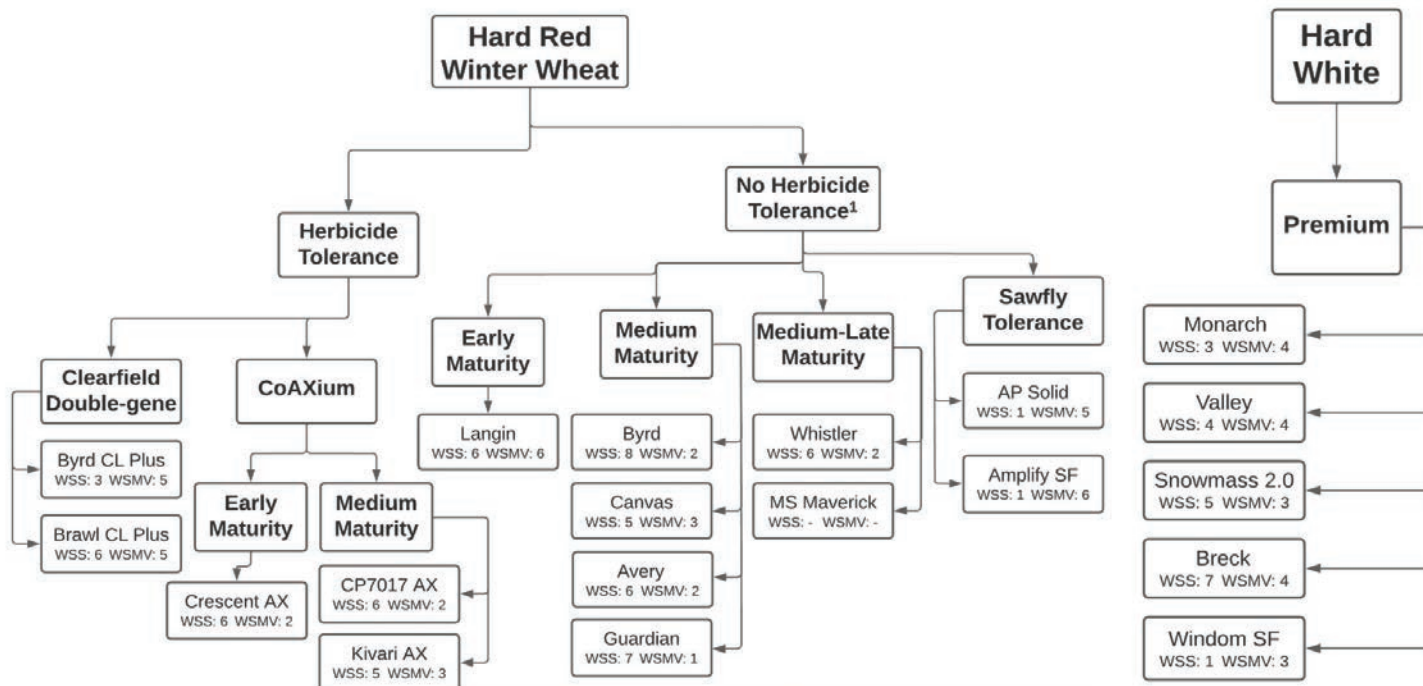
Hard Red Winter Wheat

Herbicide Tolerance

Clearfield Double-gene

Byrd CL Plus
WSS: 3 WSMV: 5

Brawl CL Plus
WSS: 6 WSMV: 5

CoAXium

Early Maturity

Crescent AX
WSS: 6 WSMV: 2

Medium Maturity

CP7017 AX
WSS: 6 WSMV: 2

Kivari AX
WSS: 5 WSMV: 3

No Herbicide Tolerance$^1$

Early Maturity

Langin
WSS: 6 WSMV: 6

Medium Maturity

Byrd
WSS: 8 WSMV: 2

Canvas
WSS: 5 WSMV: 3

Avery
WSS: 6 WSMV: 2

Guardian
WSS: 7 WSMV: 1

Medium-Late Maturity

Whistler
WSS: 6 WSMV: 2

MS Maverick
WSS: - WSMV: -

Sawfly Tolerance

AP Solid
WSS: 1 WSMV: 5

Amplify SF
WSS: 1 WSMV: 6

Hard White

Premium

Monarch
WSS: 3 WSMV: 4

Valley
WSS: 4 WSMV: 4

Snowmass 2.0
WSS: 5 WSMV: 3

Breck
WSS: 7 WSMV: 4

Windom SF
WSS: 1 WSMV: 3